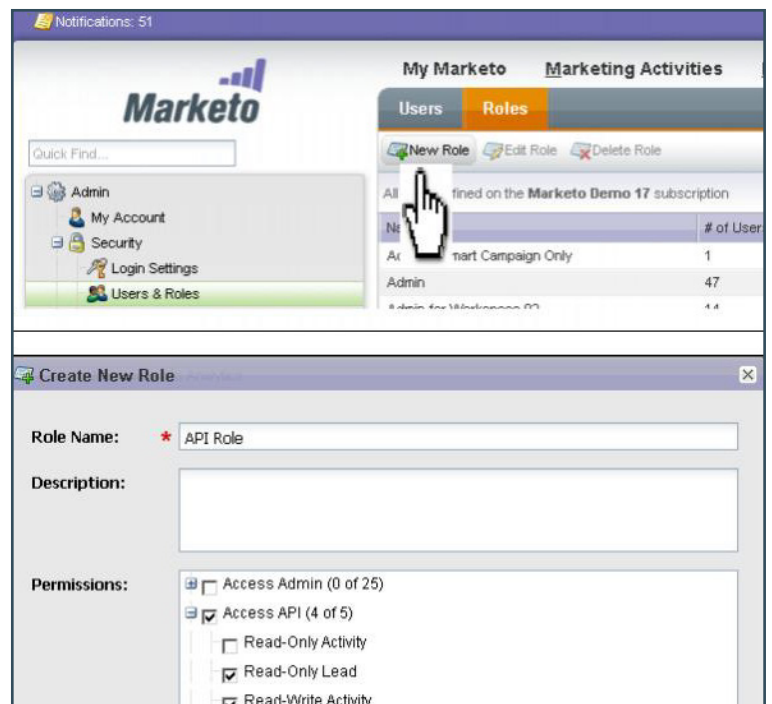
Notifications: 51

Marketo

My Marketo Marketing Activities

Users Roles

Quick Find...

New Role Edit Role Delete Role

Admin
My Account
Security
Login Settings
Users & Roles

All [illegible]fined on the Marketo Demo 17 subscription

| Na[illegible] | # of User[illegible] |
|---|---|
| Ac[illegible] mart Campaign Only | 1 |
| Admin | 47 |
| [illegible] | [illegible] |

Create New Role

Role Name: * API Role

Description:

Permissions:
Access Admin (0 of 25)
Access API (4 of 5)
Read-Only Activity
Read-Only Lead
Read-Write Activity